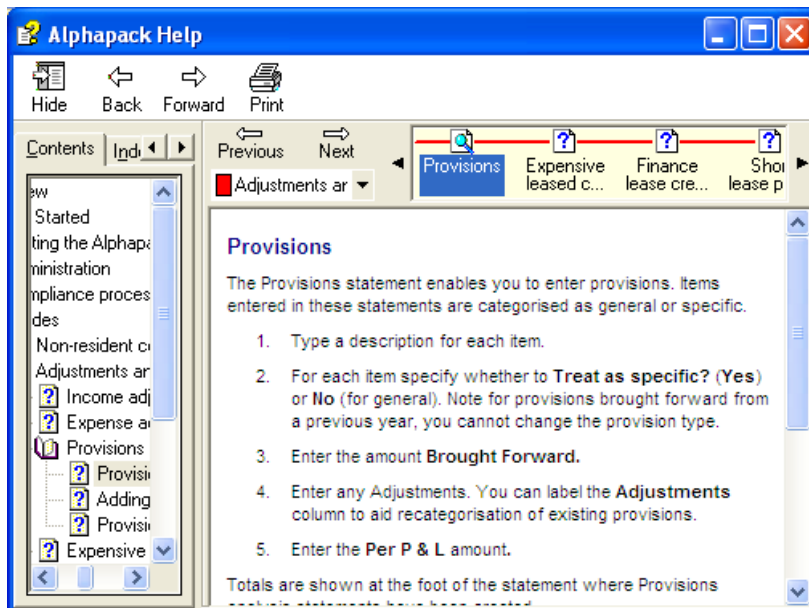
Alphapack Help

Hide Back Forward Print

Contents Ind

ew
Started
ting the Alphapa
ninistration
mpliance proces
des
Non-resident c
Adjustments ar
Income adj
Expense a
Provisions
Provisi
Adding
Provisi
Expensive

Previous Next

Adjustments ar

Provisions
Expensive leased c...
Finance lease cre...
Shoi lease p

Provisions

The Provisions statement enables you to enter provisions. Items entered in these statements are categorised as general or specific.

1. Type a description for each item.

2. For each item specify whether to **Treat as specific?** (**Yes**) or **No** (for general). Note for provisions brought forward from a previous year, you cannot change the provision type.

3. Enter the amount **Brought Forward.**

4. Enter any Adjustments. You can label the **Adjustments** column to aid recategorisation of existing provisions.

5. Enter the **Per P & L** amount**.**

Totals are shown at the foot of the statement where Provisions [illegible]